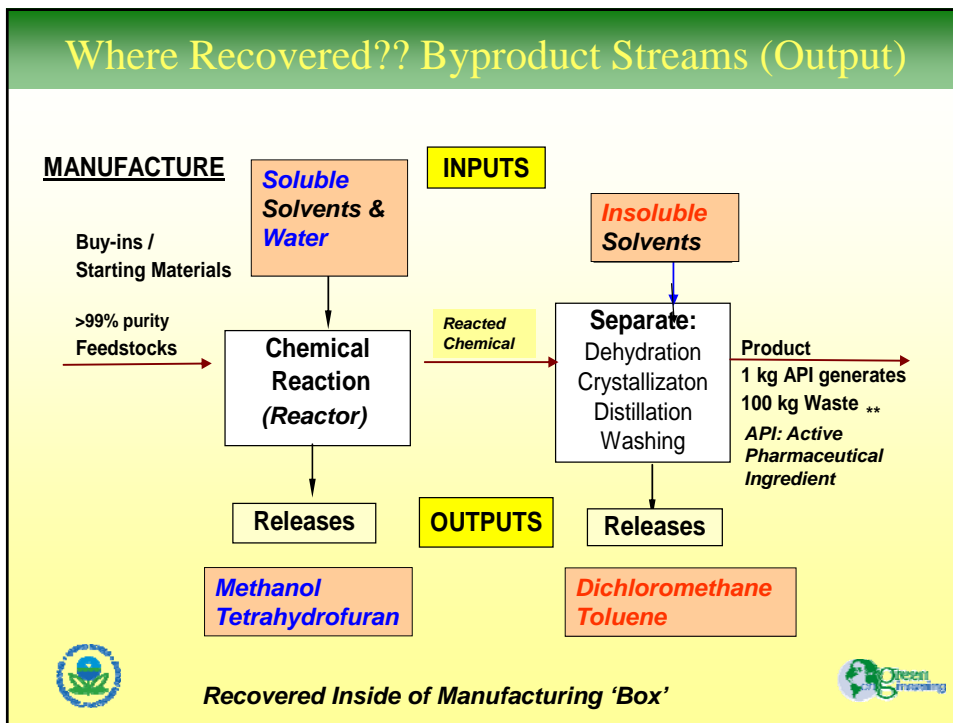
Where Recovered?? Byproduct Streams (Output)

MANUFACTURE

Soluble Solvents & Water

INPUTS

Insoluble Solvents

Buy-ins / Starting Materials

>99% purity Feedstocks

Chemical Reaction (Reactor)

Reacted Chemical

Separate: Dehydration Crystallizaton Distillation Washing

Product
1 kg API generates
100 kg Waste **

API: Active Pharmaceutical Ingredient

Releases

OUTPUTS

Releases

Methanol Tetrahydrofuran

Dichloromethane Toluene

Recovered Inside of Manufacturing 'Box'

Green Chemistry